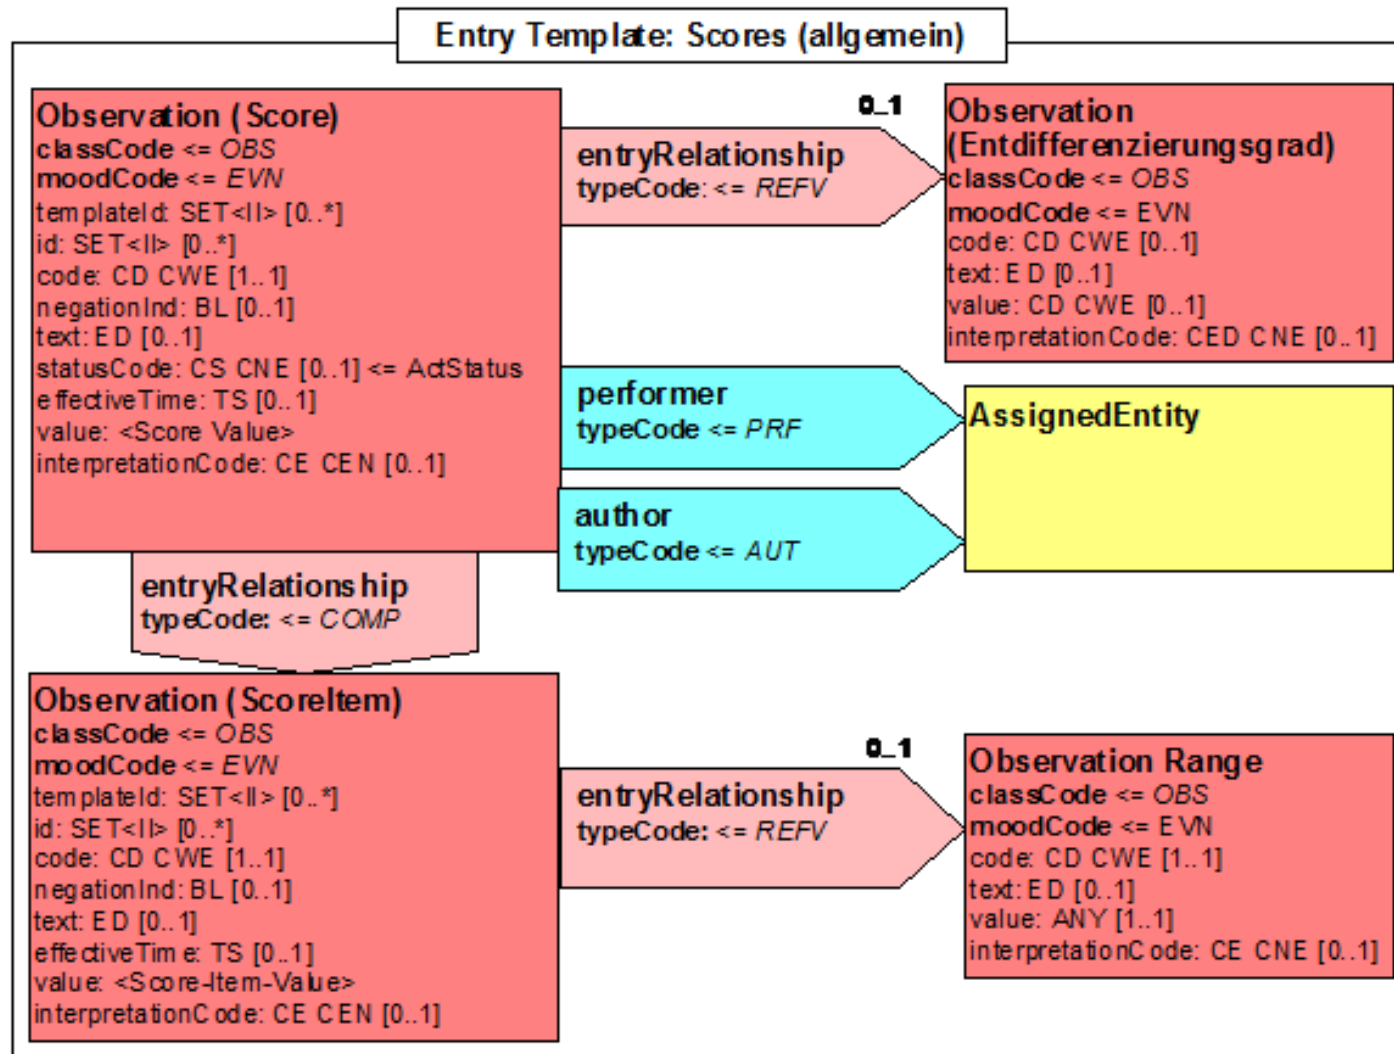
Entry Template: Scores (allgemein)

Observation (Score)
classCode <= OBS
moodCode <= EVN
templateId: SET<II> [0..*]
id: SET<II> [0..*]
code: CD CWE [1..1]
negationInd: BL [0..1]
text: ED [0..1]
statusCode: CS CNE [0..1] <= ActStatus
effectiveTime: TS [0..1]
value: <Score Value>
interpretationCode: CE CEN [0..1]

0..1

entryRelationship
typeCode: <= REFV

Observation (Entdifferenzierungsgrad)
classCode <= OBS
moodCode <= EVN
code: CD CWE [0..1]
text: ED [0..1]
value: CD CWE [0..1]
interpretationCode: CED CNE [0..1]

performer
typeCode <= PRF

AssignedEntity

author
typeCode <= AUT

entryRelationship
typeCode: <= COMP

Observation (ScoreItem)
classCode <= OBS
moodCode <= EVN
templateId: SET<II> [0..*]
id: SET<II> [0..*]
code: CD CWE [1..1]
negationInd: BL [0..1]
text: ED [0..1]
effectiveTime: TS [0..1]
value: <Score-Item-Value>
interpretationCode: CE CEN [0..1]

0..1

entryRelationship
typeCode: <= REFV

Observation Range
classCode <= OBS
moodCode <= EVN
code: CD CWE [1..1]
text: ED [0..1]
value: ANY [1..1]
interpretationCode: CE CNE [0..1]